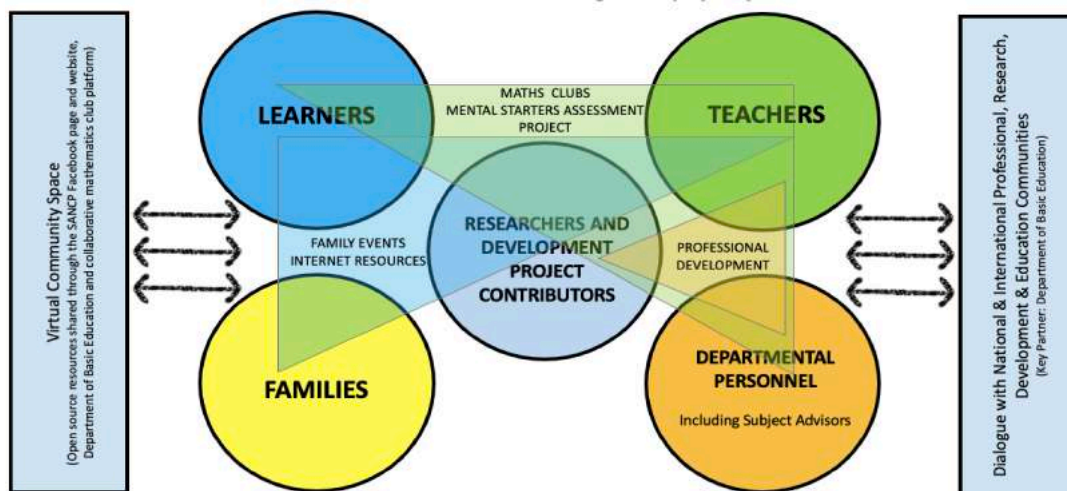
Virtual Community Space
(Open source resources shared through the SANCP Facebook page and website, Department of Basic Education and collaborative mathematics club platform)

LEARNERS

MATHS CLUBS
MENTAL STARTERS ASSESSMENT PROJECT

TEACHERS

FAMILY EVENTS
INTERNET RESOURCES

RESEARCHERS AND DEVELOPMENT PROJECT CONTRIBUTORS

PROFESSIONAL DEVELOPMENT

FAMILIES

DEPARTMENTAL PERSONNEL
Including Subject Advisors

Dialogue with National & International Professional, Research, Development & Education Communities
(Key Partner: Department of Basic Education)